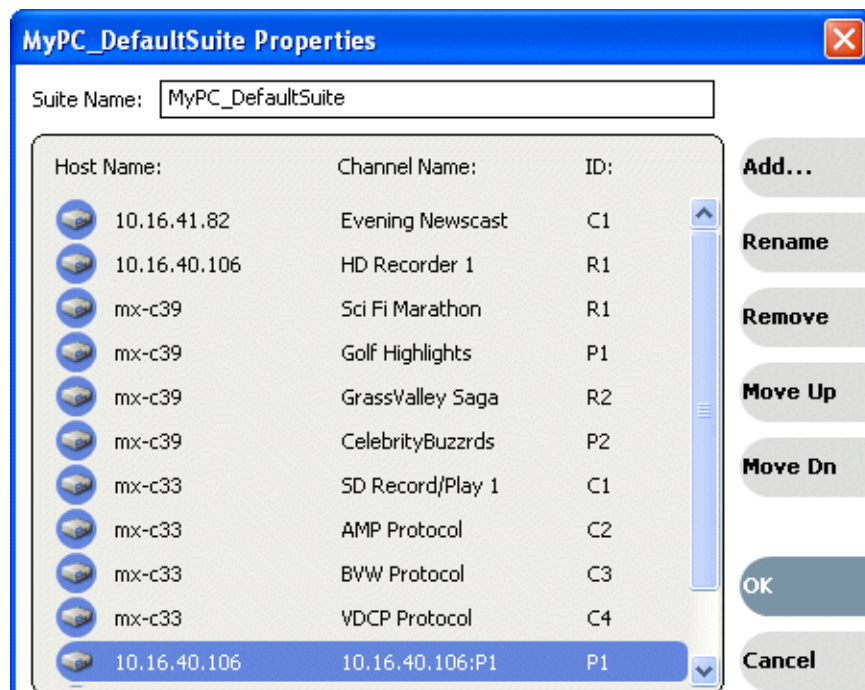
MyPC_DefaultSuite Properties

Suite Name: MyPC_DefaultSuite

| Host Name: | Channel Name: | ID: |
|---|---|---|
| 10.16.41.82 | Evening Newscast | C1 |
| 10.16.40.106 | HD Recorder 1 | R1 |
| mx-c39 | Sci Fi Marathon | R1 |
| mx-c39 | Golf Highlights | P1 |
| mx-c39 | GrassValley Saga | R2 |
| mx-c39 | CelebrityBuzzrds | P2 |
| mx-c33 | SD Record/Play 1 | C1 |
| mx-c33 | AMP Protocol | C2 |
| mx-c33 | BVW Protocol | C3 |
| mx-c33 | VDCP Protocol | C4 |
| 10.16.40.106 | 10.16.40.106:P1 | P1 |

Add...
Rename
Remove
Move Up
Move Dn
OK
Cancel